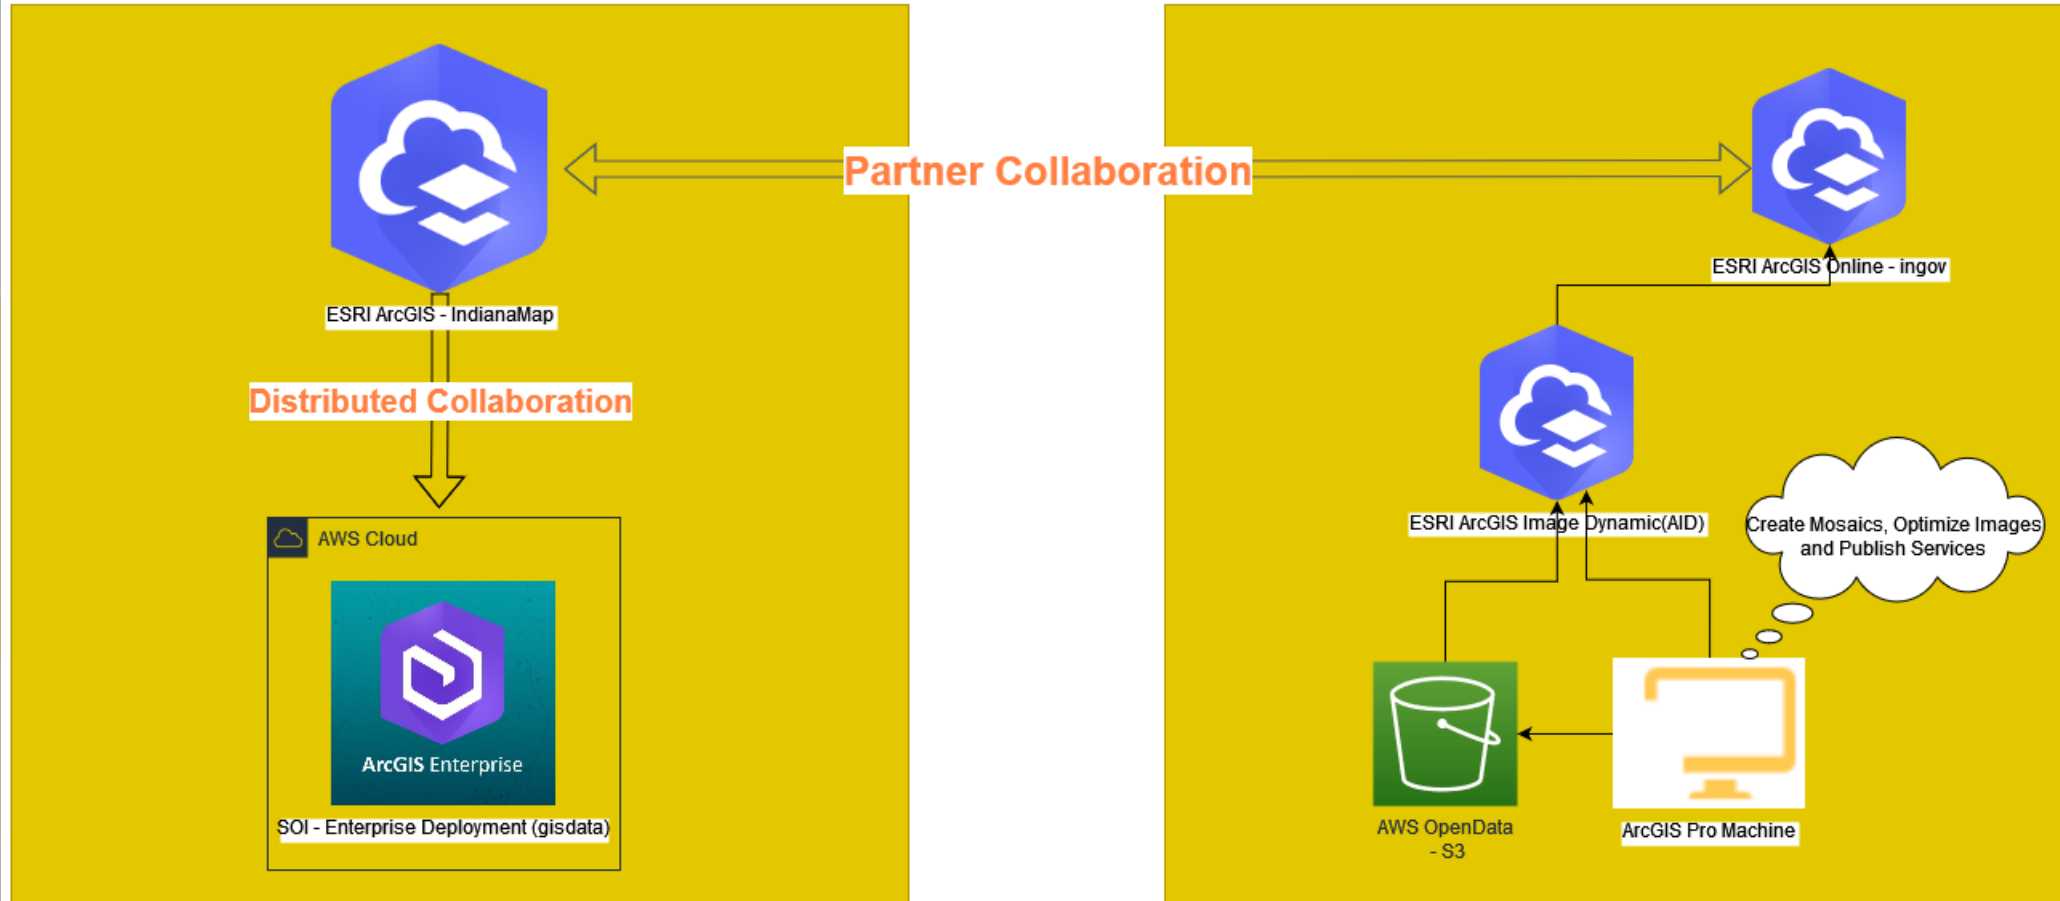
Partner Collaboration

ESRI ArcGIS - IndianaMap

Distributed Collaboration

AWS Cloud

ArcGIS Enterprise

SOI - Enterprise Deployment (gisdata)

ESRI ArcGIS Online - ingov

ESRI ArcGIS Image Dynamic(AID)

Create Mosaics, Optimize Images and Publish Services

AWS OpenData - S3

ArcGIS Pro Machine